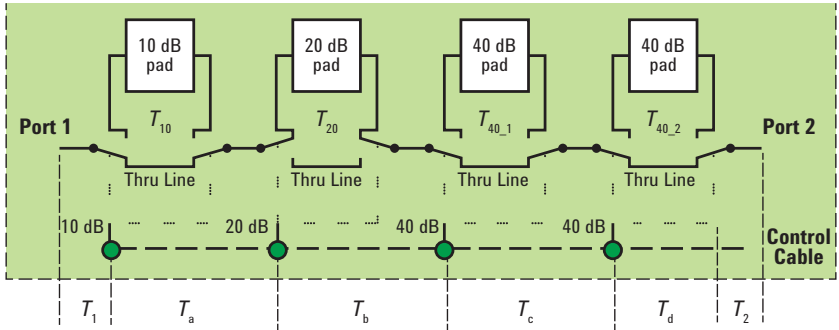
10 dB pad

20 dB pad

40 dB pad

40 dB pad

$T_{10}$

$T_{20}$

$T_{40\_1}$

$T_{40\_2}$

Port 1

Port 2

Thru Line

Thru Line

Thru Line

Thru Line

10 dB

20 dB

40 dB

40 dB

Control Cable

$T_1$

$T_a$

$T_b$

$T_c$

$T_d$

$T_2$